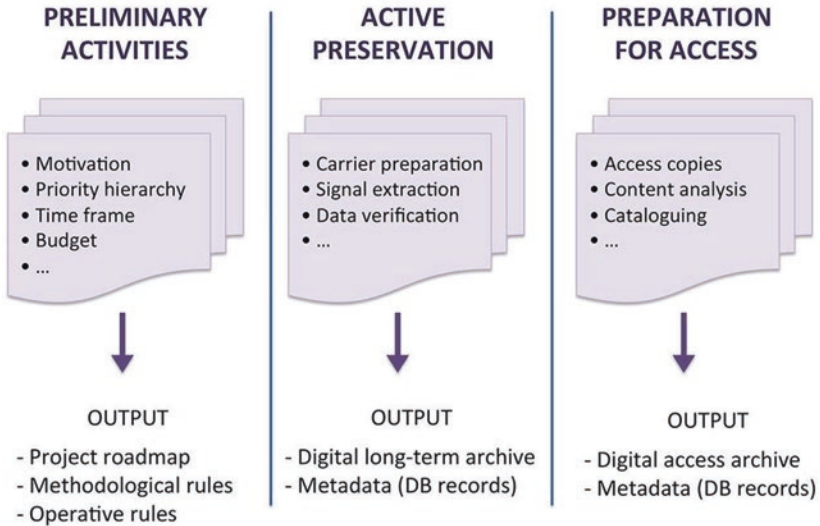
PRELIMINARY ACTIVITIES

• Motivation
• Priority hierarchy
• Time frame
• Budget
• ...

OUTPUT

- Project roadmap
- Methodological rules
- Operative rules

ACTIVE PRESERVATION

• Carrier preparation
• Signal extraction
• Data verification
• ...

OUTPUT

- Digital long-term archive
- Metadata (DB records)

PREPARATION FOR ACCESS

• Access copies
• Content analysis
• Cataloguing
• ...

OUTPUT

- Digital access archive
- Metadata (DB records)